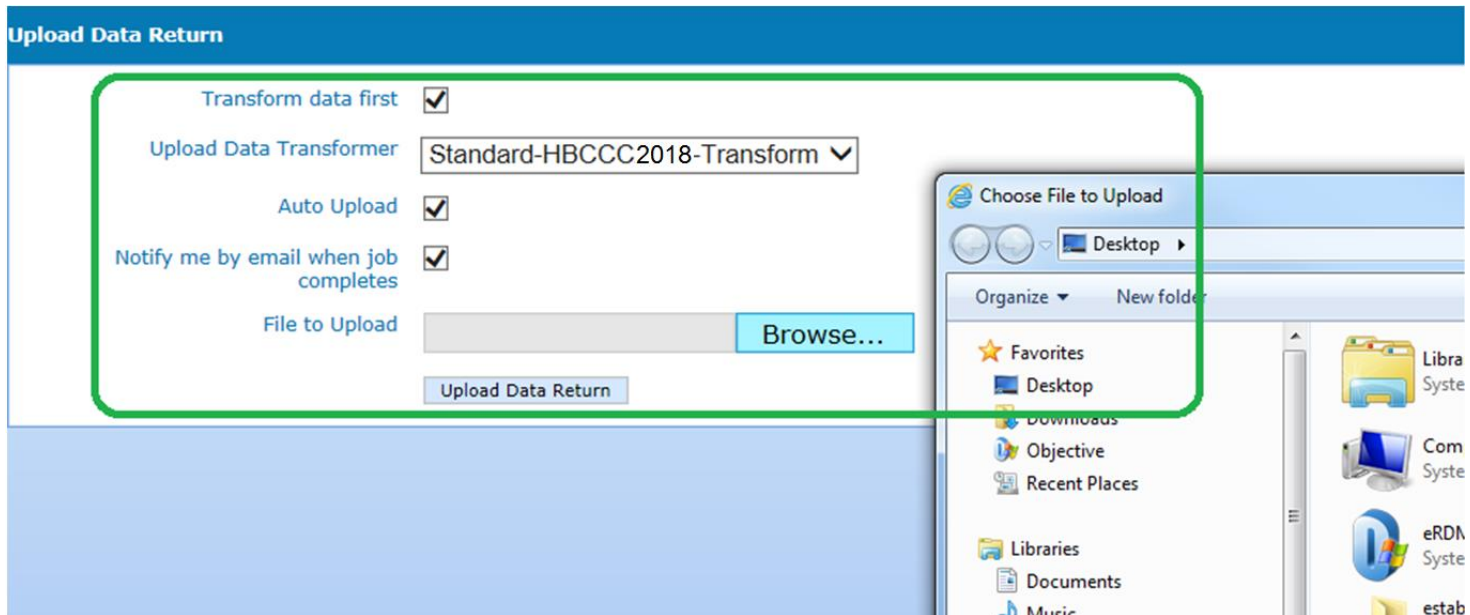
Upload Data Return

Transform data first

Upload Data Transformer Standard-HBCCC2018-Transform

Auto Upload

Notify me by email when job completes

File to Upload Browse...

Upload Data Return

Choose File to Upload

Desktop

Organize New folder

Favorites

Desktop

Downloads

Objective

Recent Places

Libraries

Documents

Music

Libra
Syste

Com
Syste

eRDM
Syste

estab